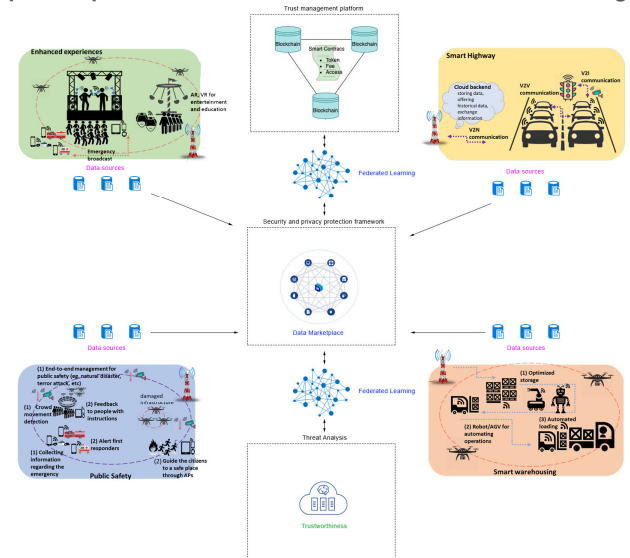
Trust management platform

Blockchain

Smart Contracts
• Token
• Fee
• Access

Blockchain

Blockchain

Enhanced experiences

AR, VR for entertainment and education

Emergency broadcast

Data sources

Smart Highway

Cloud backend storing data, offering historical data, exchange information

V2V communication

V2I communication

V2N communication

Data sources

Federated Learning

Security and privacy protection framework

Data Marketplace

Data sources

Data sources

Federated Learning

(1) End-to-end management for public safety (eg, natural disaster, terror attack, etc)

(1) Crowd movement detection

(2) Feedback to people with instructions

damaged infrastructure

(2) Alert first responders

(1) Collecting information regarding the emergency

(2) Guide the citizens to a safe place through APs

Public Safety

(1) Optimized storage

(2) Robot/AGV for automating operations

(3) Automated loading

Smart warehousing

Threat Analysis

Trustworthiness